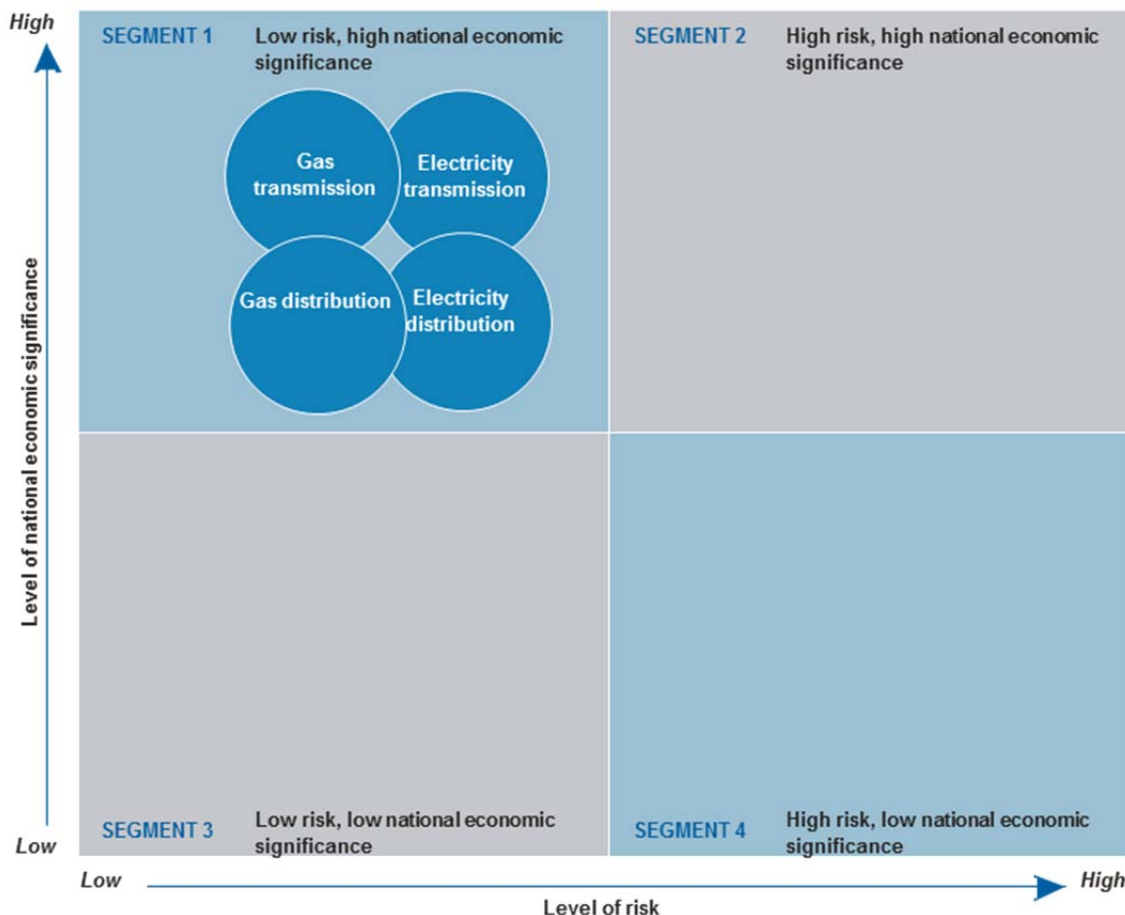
High

Level of national economic significance

Low

SEGMENT 1 Low risk, high national economic significance

Gas transmission

Electricity transmission

Gas distribution

Electricity distribution

SEGMENT 2 High risk, high national economic significance

SEGMENT 3 Low risk, low national economic significance

SEGMENT 4 High risk, low national economic significance

Low

High

Level of risk